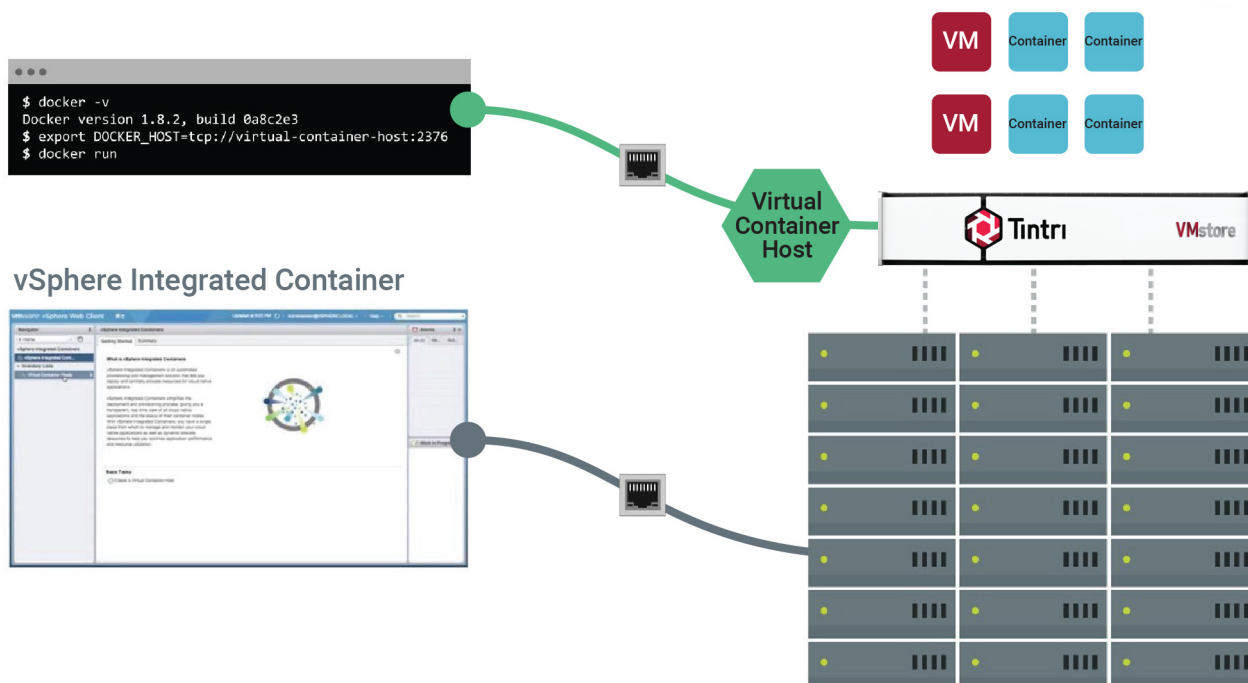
$ docker -v
Docker version 1.8.2, build 0a8c2e3
$ export DOCKER_HOST=tcp://virtual-container-host:2376
$ docker run

VM Container Container
VM Container Container

Virtual Container Host

Tintri VMstore

vSphere Integrated Container

vmware vSphere Web Client

Navigator
Home
vSphere Integrated Containers
Getting Started Summary
What is vSphere Integrated Containers
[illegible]
Basic Tasks
Create a Virtual Container Host
Alarms
Work In Progress